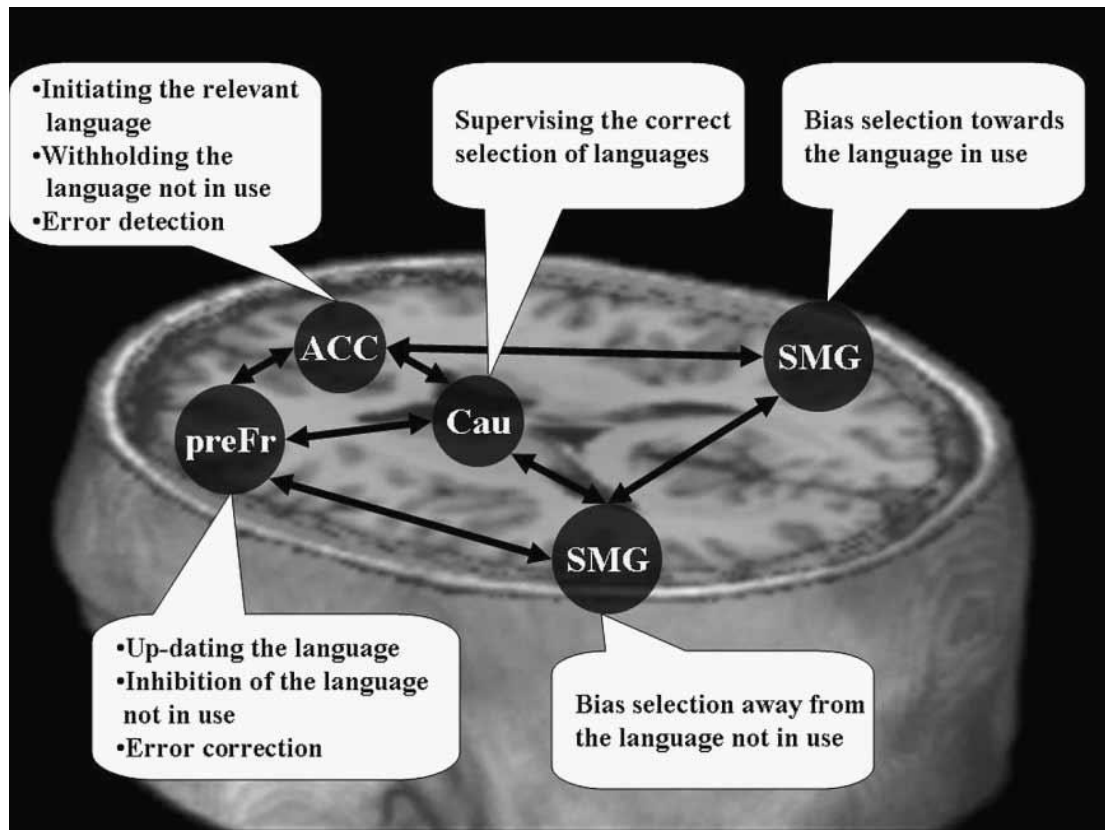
•Initiating the relevant language
•Withholding the language not in use
•Error detection

Supervising the correct selection of languages

Bias selection towards the language in use

ACC

SMG

preFr

Cau

SMG

•Up-dating the language
•Inhibition of the language not in use
•Error correction

Bias selection away from the language not in use